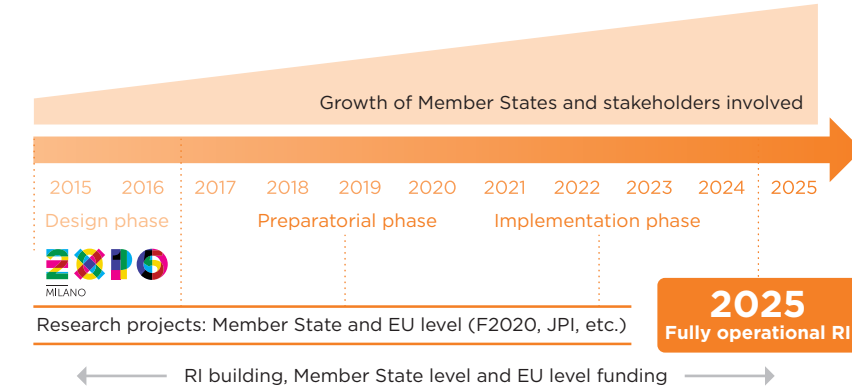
Growth of Member States and stakeholders involved

2015 2016 2017 2018 2019 2020 2021 2022 2023 2024 2025

Design phase

Preparatorial phase

Implementation phase

EXPO MILANO

2025
Fully operational RI

Research projects: Member State and EU level (F2020, JPI, etc.)

RI building, Member State level and EU level funding